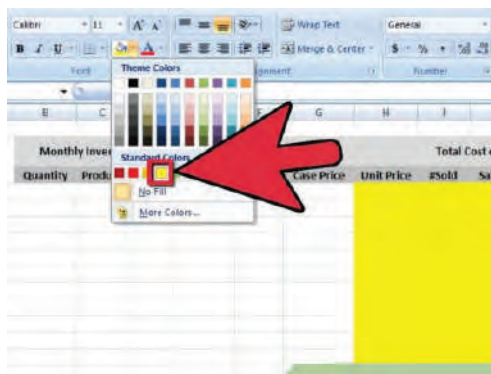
Calibri 11 A A
B I U
Font
Wrap Text
Merge & Center
General
$ % ,
Number
Alignment
Theme Colors
Standard Colors
No Fill
More Colors...
E
C
G
H
I
Monthly Inve
Total Cost
Quantity
Produ
Case Price
Unit Price
#Sold
Sa